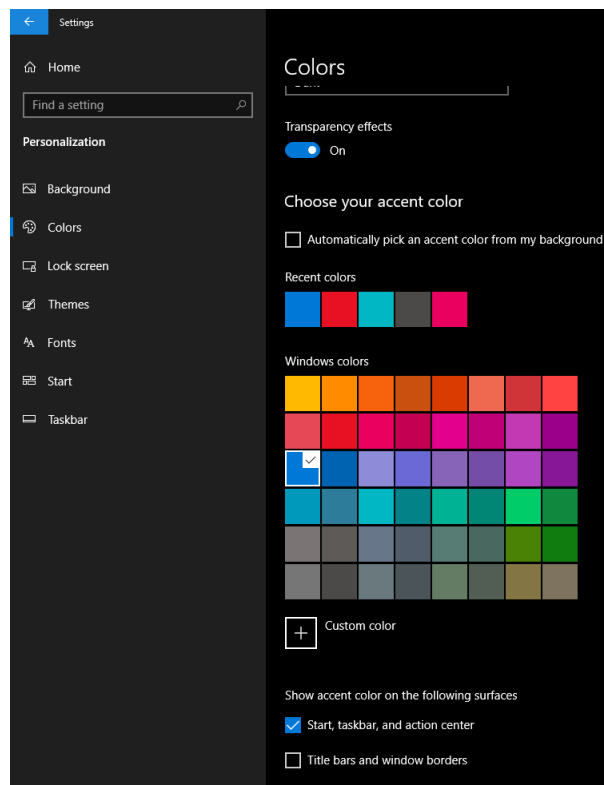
Settings

Home

Find a setting

Personalization

Background

Colors

Lock screen

Themes

Fonts

Start

Taskbar

Colors

Transparency effects

On

Choose your accent color

Automatically pick an accent color from my background

Recent colors

Windows colors

Custom color

Show accent color on the following surfaces

Start, taskbar, and action center

Title bars and window borders